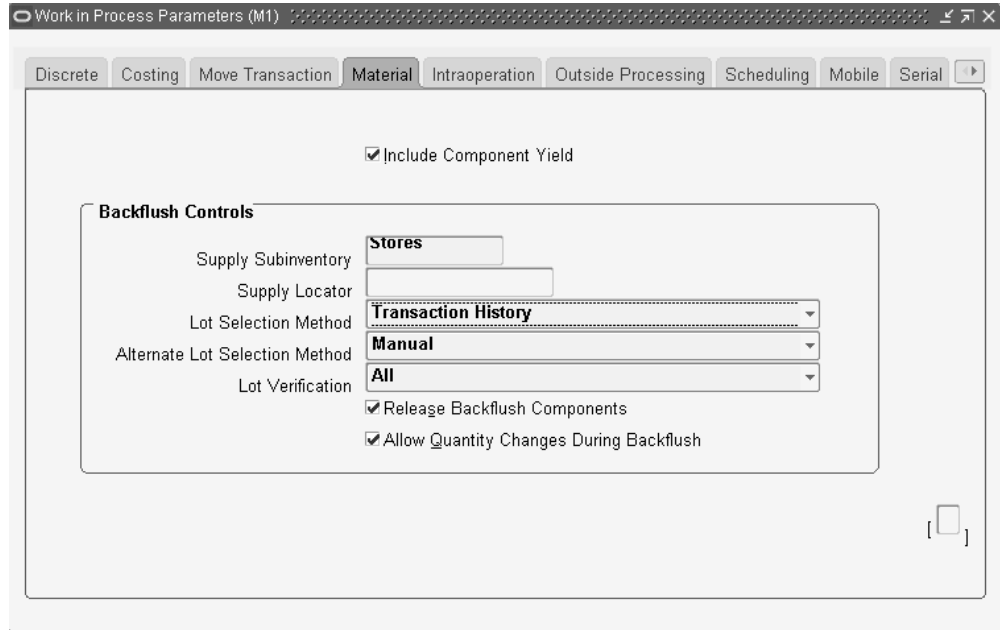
Work in Process Parameters (M1)

Discrete | Costing | Move Transaction | Material | Intraoperation | Outside Processing | Scheduling | Mobile | Serial

☑ Include Component Yield

Backflush Controls

Supply Subinventory Stores

Supply Locator

Lot Selection Method Transaction History

Alternate Lot Selection Method Manual

Lot Verification All

☑ Release Backflush Components

☑ Allow Quantity Changes During Backflush

[ ]